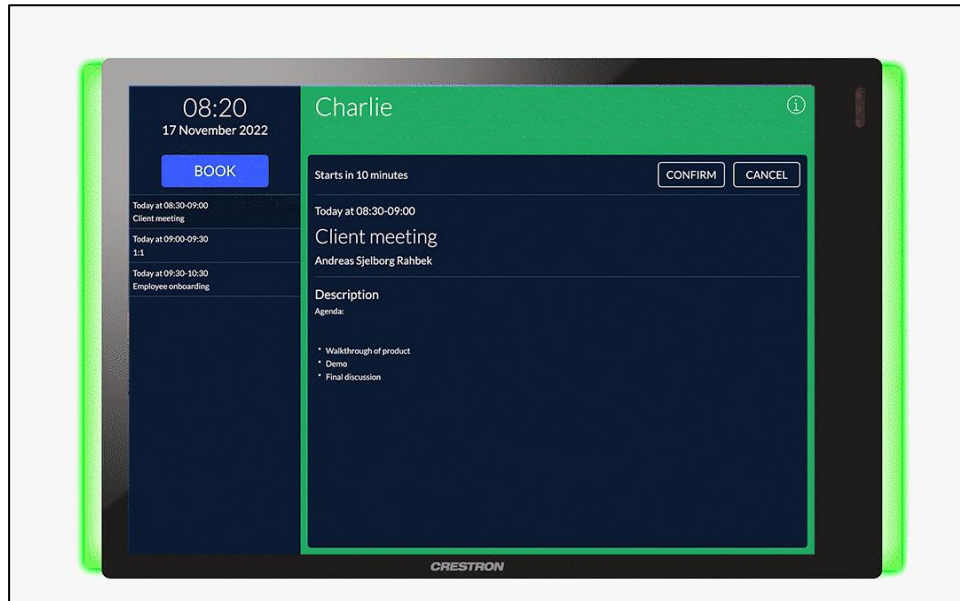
08:20
17 November 2022

BOOK

Today at 08:30-09:00
Client meeting

Today at 09:00-09:30
1:1

Today at 09:30-10:30
Employee onboarding

Charlie

Starts in 10 minutes

CONFIRM

CANCEL

Today at 08:30-09:00

Client meeting

Andreas Sjelborg Rahbek

Description

Agenda:

- Walkthrough of product
- Demo
- Final discussion

CRESTRON